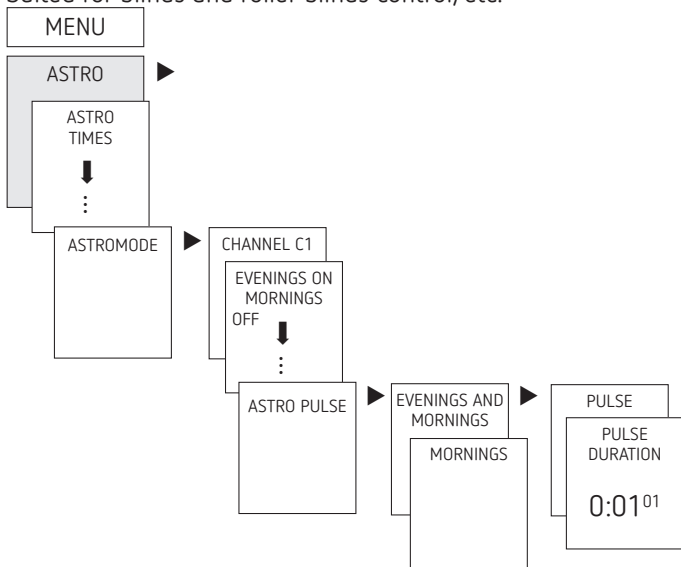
Suited for blinds and roller blinds control, etc.

MENU

ASTRO

ASTRO TIMES

⋮

ASTROMODE

CHANNEL C1

EVENINGS ON MORNINGS OFF

⋮

ASTRO PULSE

EVENINGS AND MORNINGS

MORNINGS

PULSE

PULSE DURATION

0:01$^{01}$